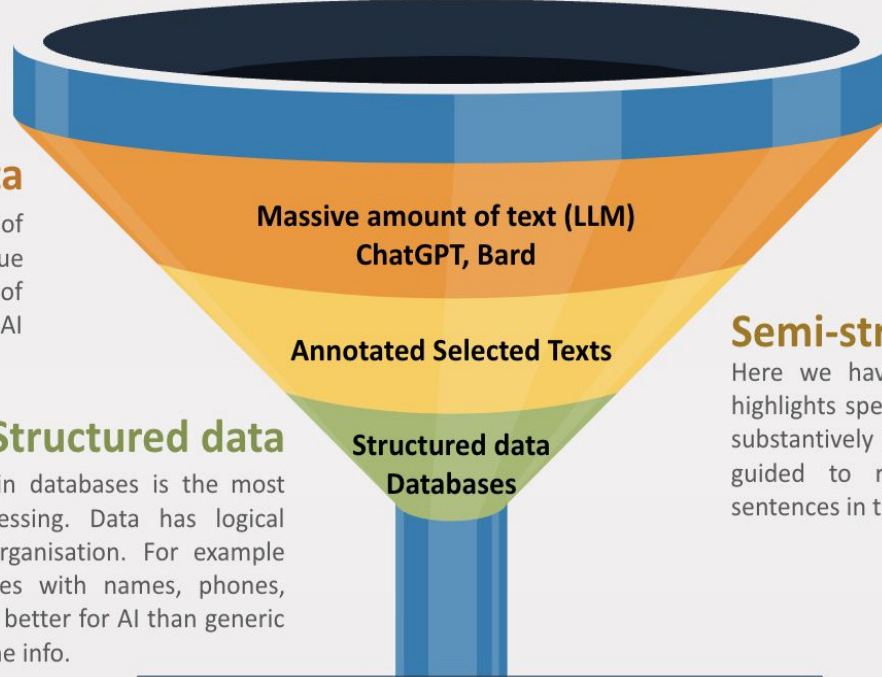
a

of
ue
of
AI

Structured data

in databases is the most
essing. Data has logical
rganisation. For example
es with names, phones,
better for AI than generic
he info.

Massive amount of text (LLM)
ChatGPT, Bard

Annotated Selected Texts

Structured data
Databases

Semi-str

Here we hav
highlights spe
substantively
guided to r
sentences in t